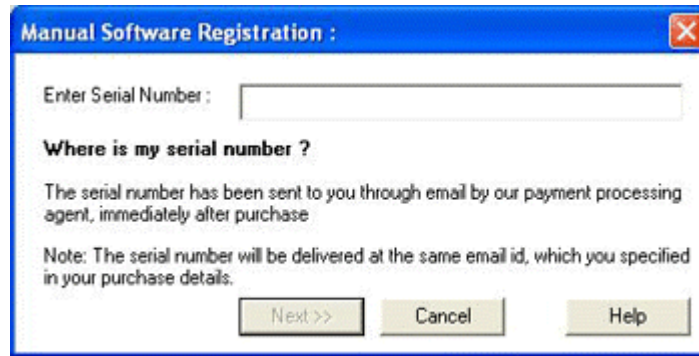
Manual Software Registration :

Enter Serial Number :

Where is my serial number ?

The serial number has been sent to you through email by our payment processing agent, immediately after purchase

Note: The serial number will be delivered at the same email id, which you specified in your purchase details.

Next >>
Cancel
Help